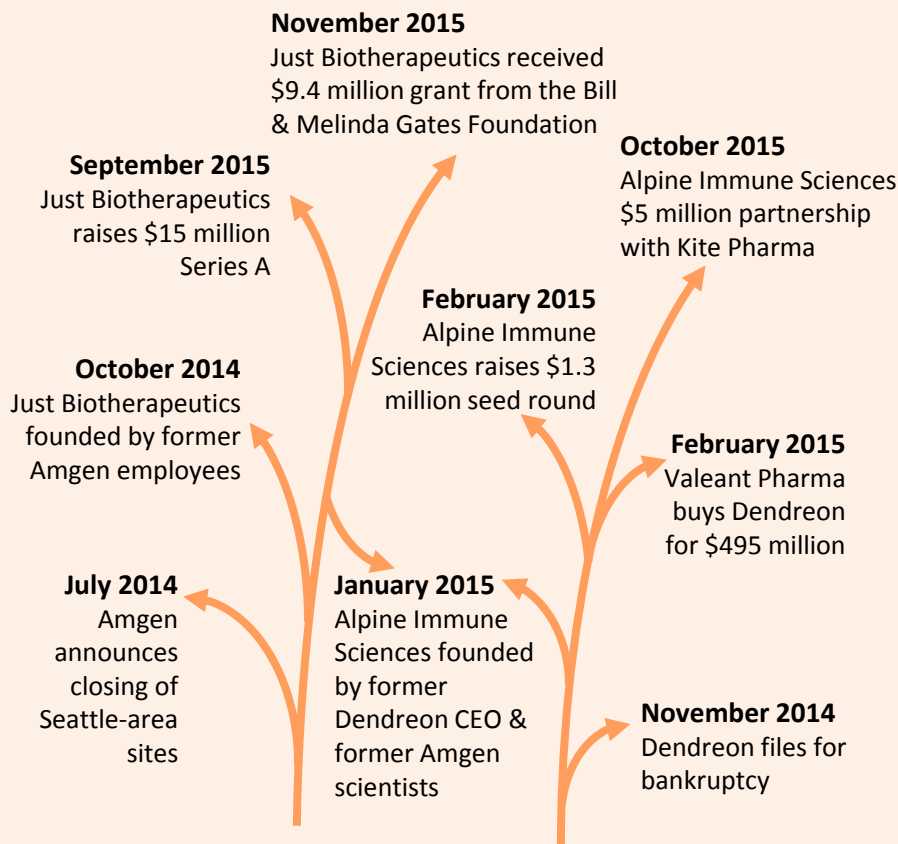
November 2015
Just Biotherapeutics received $9.4 million grant from the Bill & Melinda Gates Foundation

September 2015
Just Biotherapeutics raises $15 million Series A

October 2015
Alpine Immune Sciences $5 million partnership with Kite Pharma

February 2015
Alpine Immune Sciences raises $1.3 million seed round

October 2014
Just Biotherapeutics founded by former Amgen employees

February 2015
Valeant Pharma buys Dendreon for $495 million

July 2014
Amgen announces closing of Seattle-area sites

January 2015
Alpine Immune Sciences founded by former Dendreon CEO & former Amgen scientists

November 2014
Dendreon files for bankruptcy